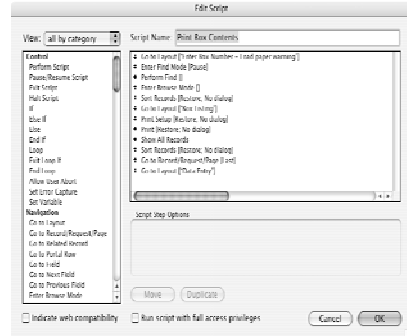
Edit Script

View: all by category

Script Name: Print Box Contents

Control
Perform Script
Pause/Resume Script
Exit Script
Halt Script
If
Else If
Else
End If
Loop
Exit Loop If
End Loop
Allow User Abort
Set Error Capture
Set Variable
Navigation
Go to Layout
Go to Record/Request/Page
Go to Related Record
Go to Portal Row
Go to Field
Go to Next Field
Go to Previous Field
Enter Browse Mode

Go to Layout ["Enter Box Number - Load paper warning"]
Enter Find Mode [Pause]
Perform Find []
Enter Browse Mode []
Sort Records [Restore; No dialog]
Go to Layout ["Box Listing"]
Print Setup [Restore; No dialog]
Print [Restore; No dialog]
Show All Records
Sort Records [Restore; No dialog]
Go to Record/Request/Page [Last]
Go to Layout ["Data Entry"]

Script Step Options

Move
Duplicate

Indicate web compatibility
Run script with full access privileges
Cancel
OK